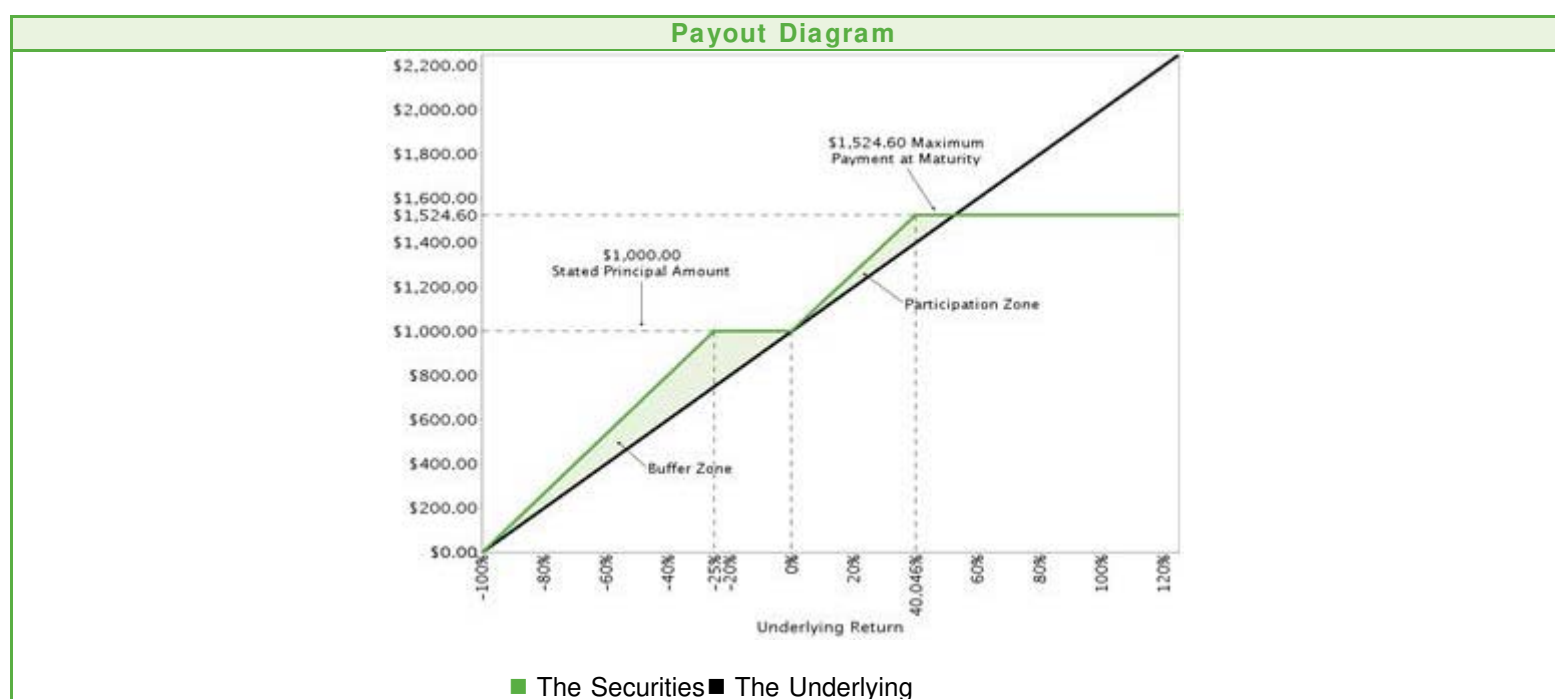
Payout Diagram

$2,200.00
$2,000.00
$1,800.00
$1,600.00
$1,524.60
$1,400.00
$1,200.00
$1,000.00
$800.00
$600.00
$400.00
$200.00
$0.00

$1,524.60 Maximum Payment at Maturity

$1,000.00 Stated Principal Amount

Participation Zone

Buffer Zone

-100%
-80%
-60%
-40%
-25%
-20%
0%
20%
40.046%
60%
80%
100%
120%

Underlying Return

The Securities The Underlying